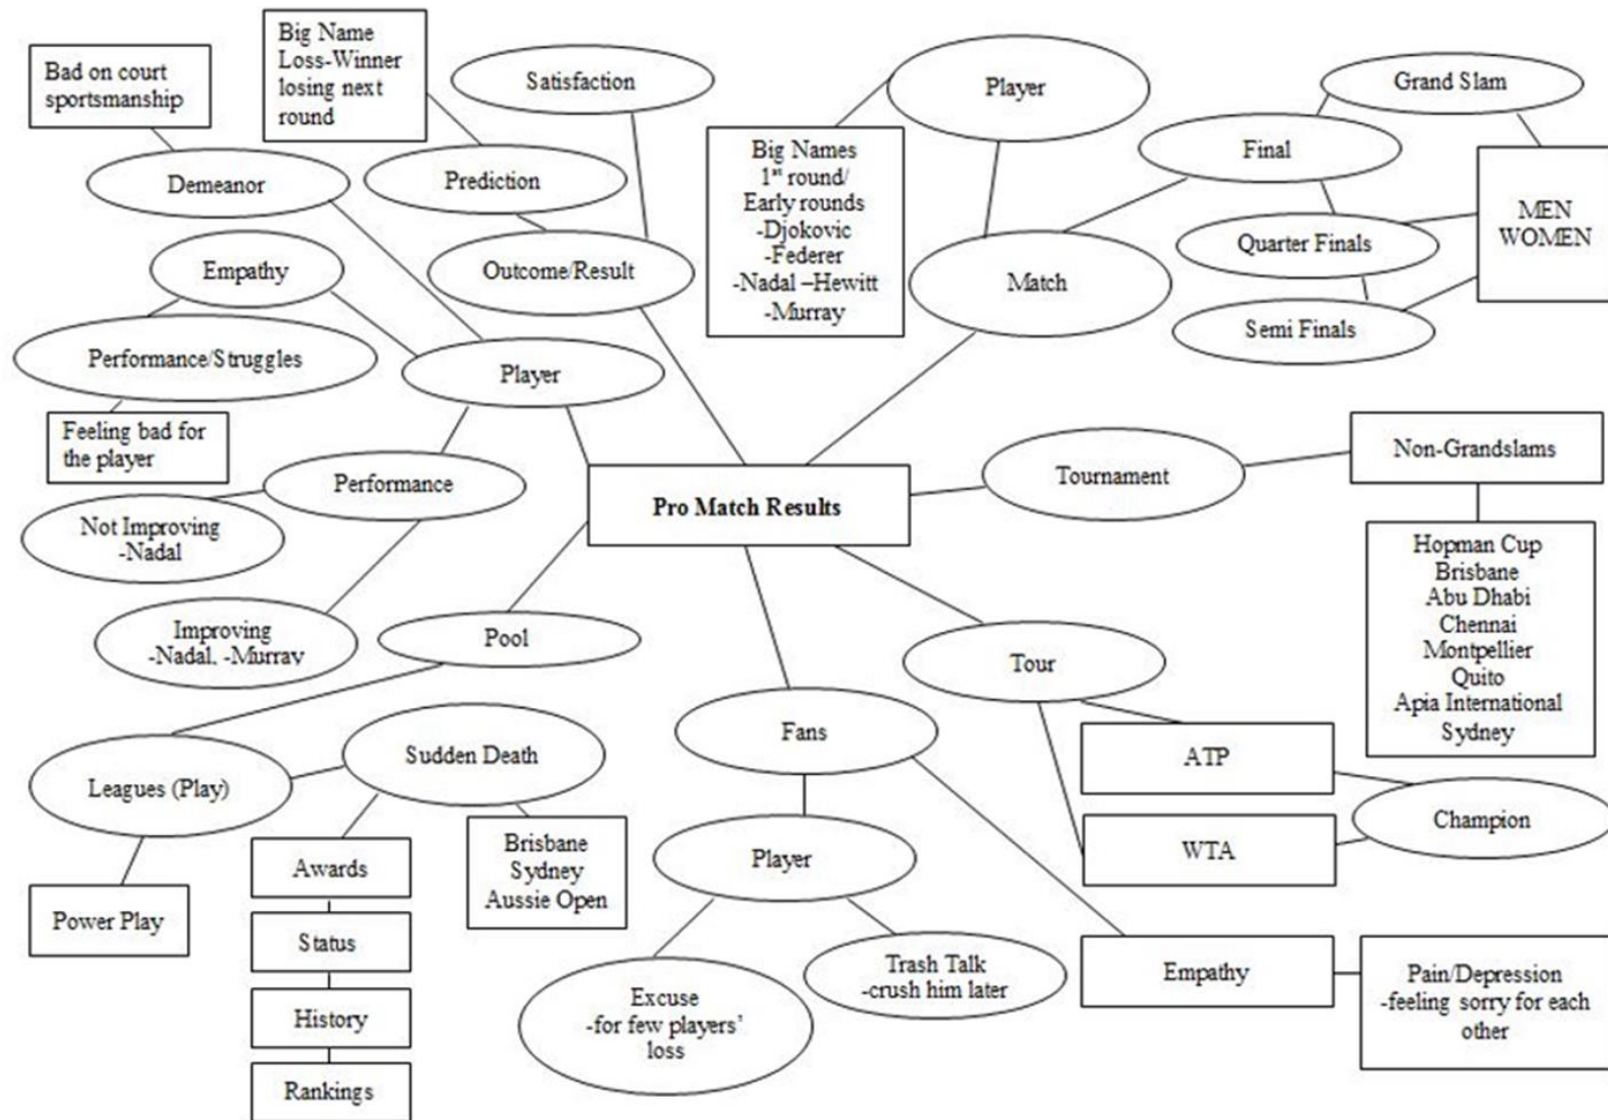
Bad on court sportsmanship

Big Name Loss-Winner losing next round

Satisfaction

Player

Grand Slam

Demeanor

Prediction

Big Names $1^{st}$ round/ Early rounds -Djokovic -Federer -Nadal –Hewitt -Murray

Final

MEN WOMEN

Empathy

Outcome/Result

Match

Quarter Finals

Semi Finals

Performance/Struggles

Player

Feeling bad for the player

Performance

Pro Match Results

Tournament

Non-Grandslams

Not Improving -Nadal

Hopman Cup Brisbane Abu Dhabi Chennai Montpellier Quito Apia International Sydney

Improving -Nadal, -Murray

Pool

Tour

Fans

ATP

Leagues (Play)

Sudden Death

Champion

WTA

Awards

Brisbane Sydney Aussie Open

Player

Power Play

Status

Trash Talk -crush him later

Empathy

Pain/Depression -feeling sorry for each other

History

Excuse -for few players' loss

Rankings